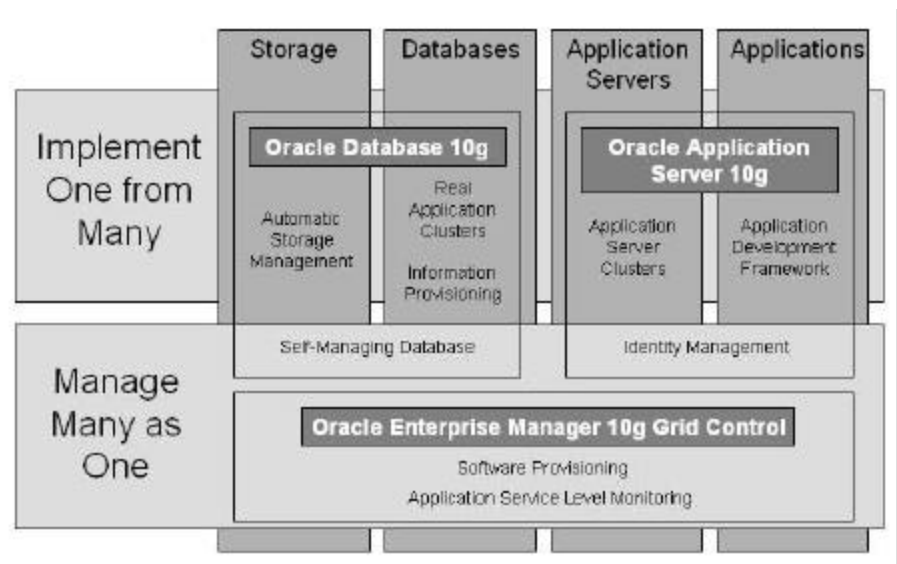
Storage

Databases

Application Servers

Applications

Implement One from Many

Oracle Database 10g

Automatic Storage Management

Real Application Clusters

Information Provisioning

Oracle Application Server 10g

Application Server Clusters

Application Development Framework

Self-Managing Database

Identity Management

Manage Many as One

Oracle Enterprise Manager 10g Grid Control

Software Provisioning

Application Service Level Monitoring